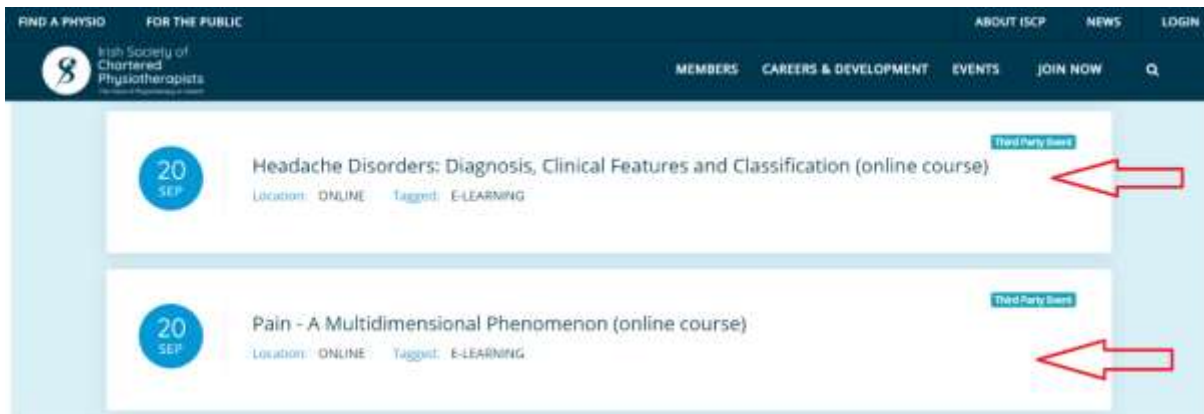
FIND A PHYSIO FOR THE PUBLIC

ABOUT ISCP NEWS LOGIN

Irish Society of Chartered Physiotherapists

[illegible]

MEMBERS CAREERS & DEVELOPMENT EVENTS JOIN NOW

Third Party Event

20 SEP

Headache Disorders: Diagnosis, Clinical Features and Classification (online course)

Location: ONLINE Tagged: E-LEARNING

Third Party Event

20 SEP

Pain - A Multidimensional Phenomenon (online course)

Location: ONLINE Tagged: E-LEARNING